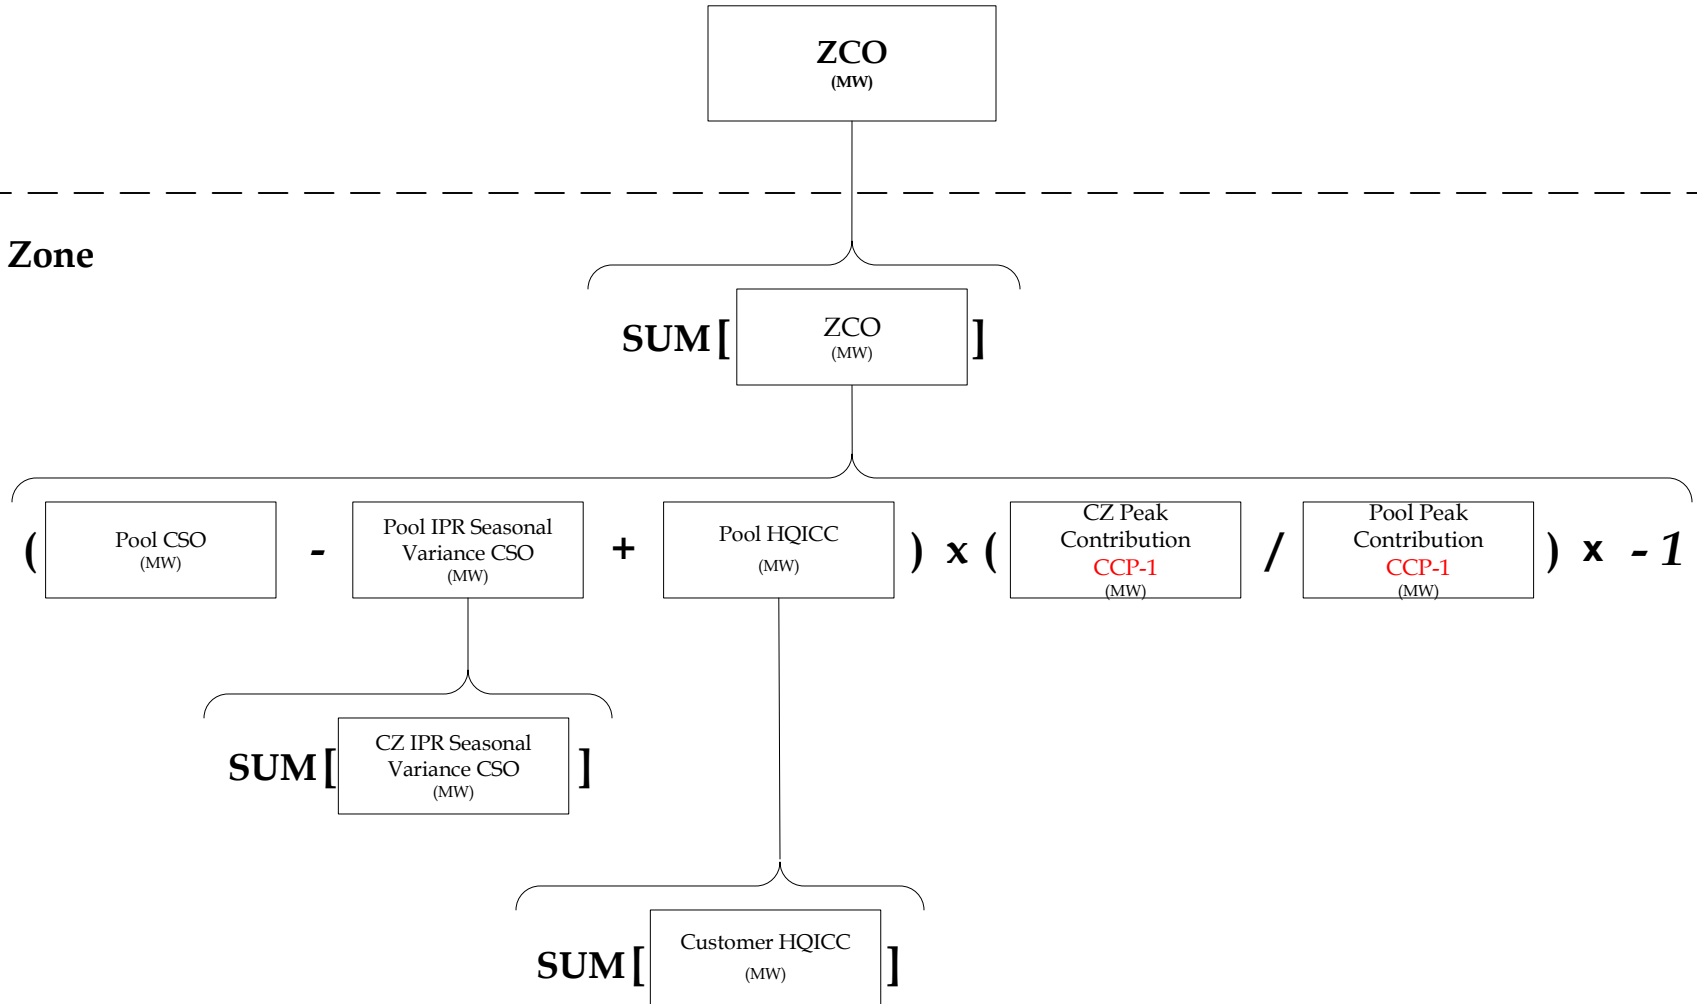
ZCO
(MW)

Zone

SUM [ ZCO (MW) ]

( Pool CSO (MW) - Pool IPR Seasonal Variance CSO (MW) + Pool HQICC (MW) ) x ( CZ Peak Contribution CCP-1 (MW) / Pool Peak Contribution CCP-1 (MW) ) x -1

SUM [ CZ IPR Seasonal Variance CSO (MW) ]

SUM [ Customer HQICC (MW) ]